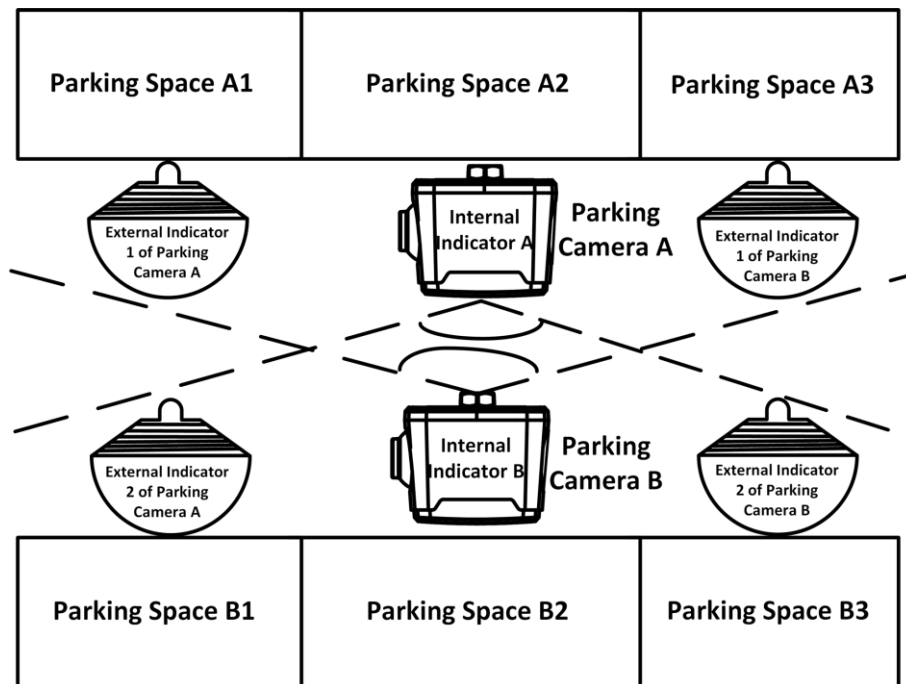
Parking Space A1

Parking Space A2

Parking Space A3

External Indicator 1 of Parking Camera A

Internal Indicator A

Parking Camera A

External Indicator 1 of Parking Camera B

External Indicator 2 of Parking Camera A

Internal Indicator B

Parking Camera B

External Indicator 2 of Parking Camera B

Parking Space B1

Parking Space B2

Parking Space B3